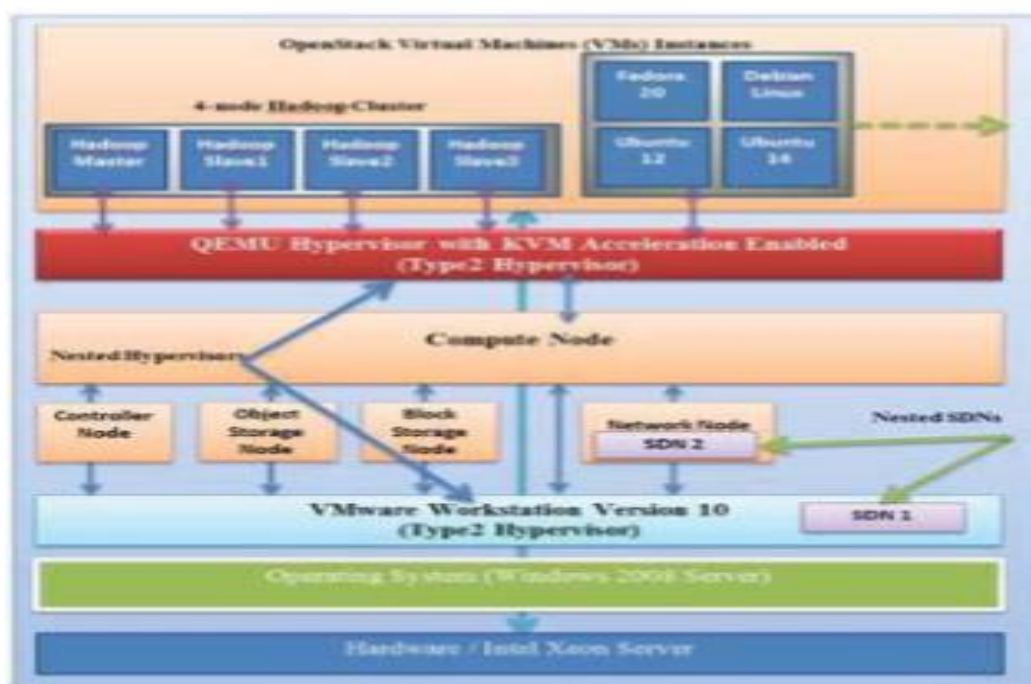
OpenStack Virtual Machines (VMs) Instances

4-node Hadoop Cluster

Hadoop Master

Hadoop Slave1

Hadoop Slave2

Hadoop Slave3

Fedora 20

Debian Linux

Ubuntu 12

Ubuntu 14

QEMU Hypervisor with KVM Acceleration Enabled (Type2 Hypervisor)

Compute Node

Nested Hypervisor

Controller Node

Object Storage Node

Block Storage Node

Network Node

SDN 2

Nested SDNs

VMware Workstation Version 10 (Type2 Hypervisor)

SDN 1

Operating System (Windows 2008 Server)

Hardware / Intel Xeon Server